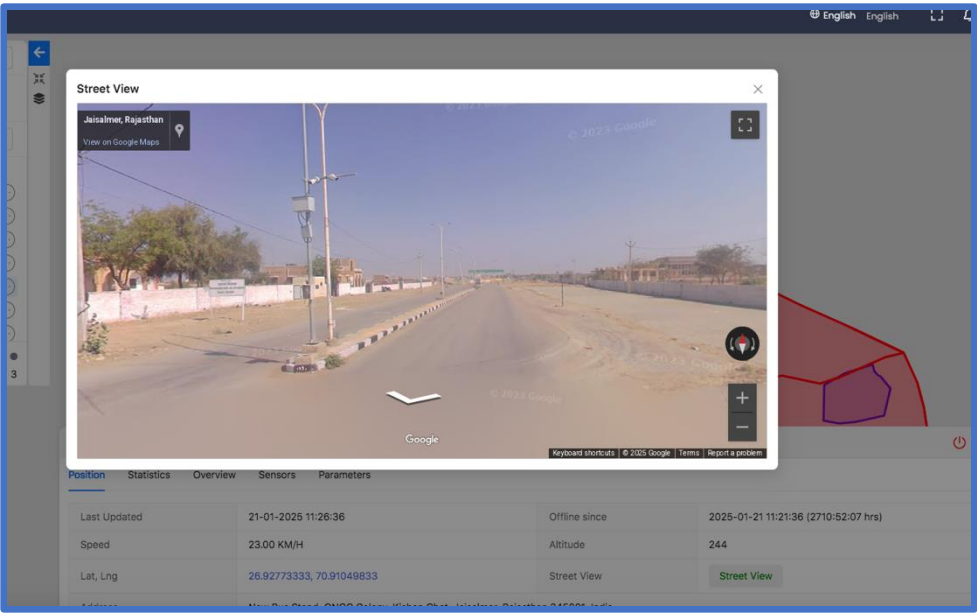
English English

Street View

Jaisalmer, Rajasthan
View on Google Maps

© 2023 Google

© 2023 Google

© 2023 Google

Google

Keyboard shortcuts | © 2025 Google | Terms | Report a problem

Position Statistics Overview Sensors Parameters

| Last Updated | 21-01-2025 11:26:36 | Offline since | 2025-01-21 11:21:36 (2710:52:07 hrs) |
|---|---|---|---|
| Speed | 23.00 KM/H | Altitude | 244 |
| Lat, Lng | 26.92773333, 70.91049833 | Street View | Street View |

3